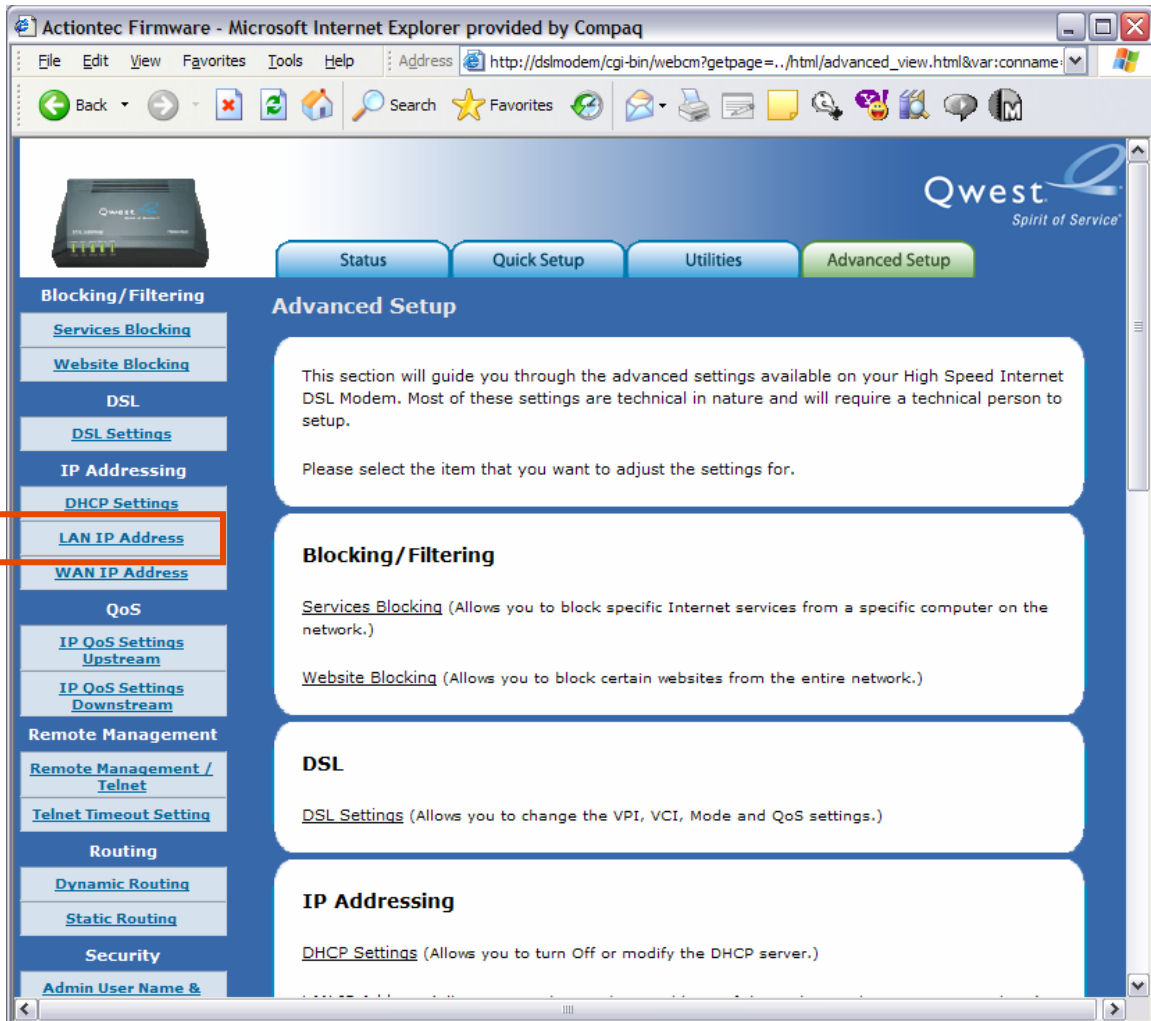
Actiontec Firmware - Microsoft Internet Explorer provided by Compaq

File Edit View Favorites Tools Help Address http://dslmodem/cgi-bin/webcm?getpage=../html/advanced_view.html&var:conname

Back Search Favorites

Qwest
Spirit of Service

Status Quick Setup Utilities Advanced Setup

Blocking/Filtering
Services Blocking
Website Blocking
DSL
DSL Settings
IP Addressing
DHCP Settings
LAN IP Address
WAN IP Address
QoS
IP QoS Settings Upstream
IP QoS Settings Downstream
Remote Management
Remote Management / Telnet
Telnet Timeout Setting
Routing
Dynamic Routing
Static Routing
Security
Admin User Name &

Advanced Setup

This section will guide you through the advanced settings available on your High Speed Internet DSL Modem. Most of these settings are technical in nature and will require a technical person to setup.

Please select the item that you want to adjust the settings for.

Blocking/Filtering

Services Blocking (Allows you to block specific Internet services from a specific computer on the network.)

Website Blocking (Allows you to block certain websites from the entire network.)

DSL

DSL Settings (Allows you to change the VPI, VCI, Mode and QoS settings.)

IP Addressing

DHCP Settings (Allows you to turn Off or modify the DHCP server.)

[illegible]